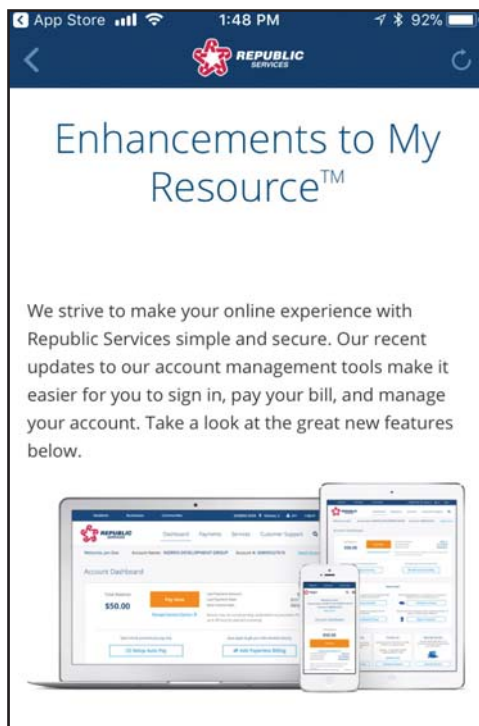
App Store 1:48 PM 92%

REPUBLIC SERVICES

Enhancements to My Resource™

We strive to make your online experience with Republic Services simple and secure. Our recent updates to our account management tools make it easier for you to sign in, pay your bill, and manage your account. Take a look at the great new features below.

REPUBLIC SERVICES

Dashboard Payments Services Customer Support

Account Dashboard

$50.00

Pay Now

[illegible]

$50.00